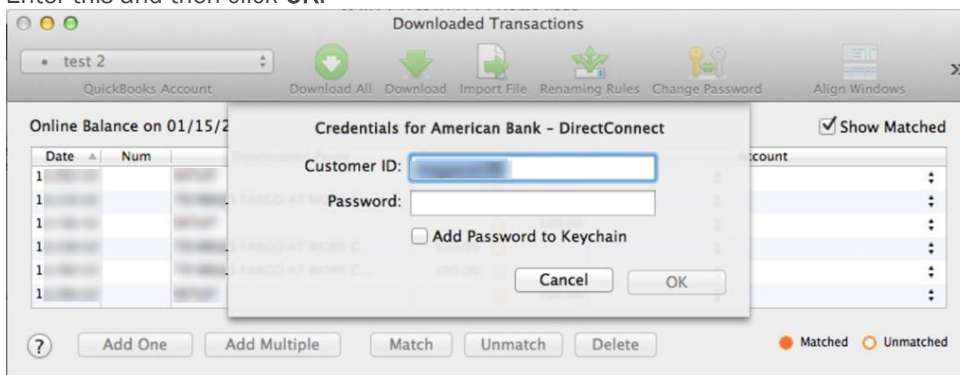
Enter this and then click OK.

Downloaded Transactions

test 2

QuickBooks Account

Download All Download Import File Renaming Rules Change Password Align Windows

Online Balance on 01/15/2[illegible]

Show Matched

| Date | Num | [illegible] | Account |
|---|---|---|---|
| 1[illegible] | | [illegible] | |
| 1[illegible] | | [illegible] FARGO AT WORK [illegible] | |
| 1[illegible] | | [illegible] | |
| 1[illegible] | | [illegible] FARGO AT WORK C... | |
| 1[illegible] | | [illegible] FARGO AT WORK C... | |
| 1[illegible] | | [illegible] | |

Credentials for American Bank - DirectConnect

Customer ID: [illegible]

Password:

Add Password to Keychain

Cancel OK

?

Add One Add Multiple Match Unmatch Delete

Matched Unmatched